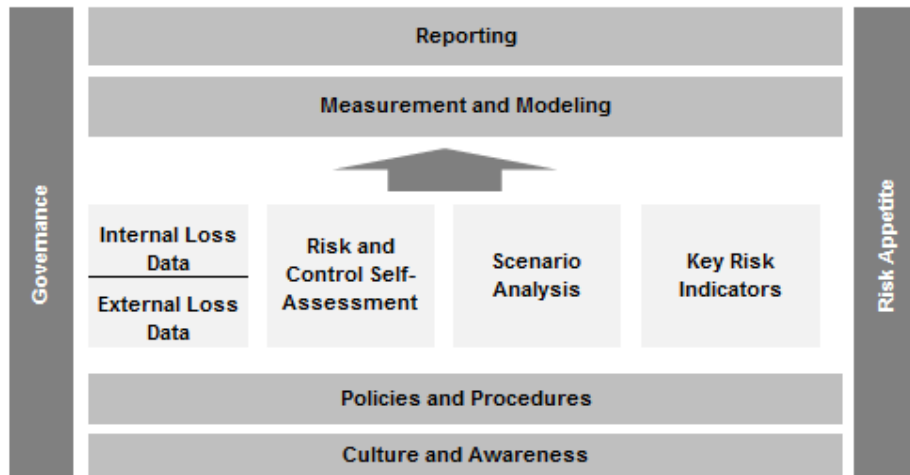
Governance

Reporting

Measurement and Modeling

Internal Loss Data

External Loss Data

Risk and Control Self-Assessment

Scenario Analysis

Key Risk Indicators

Policies and Procedures

Culture and Awareness

Risk Appetite